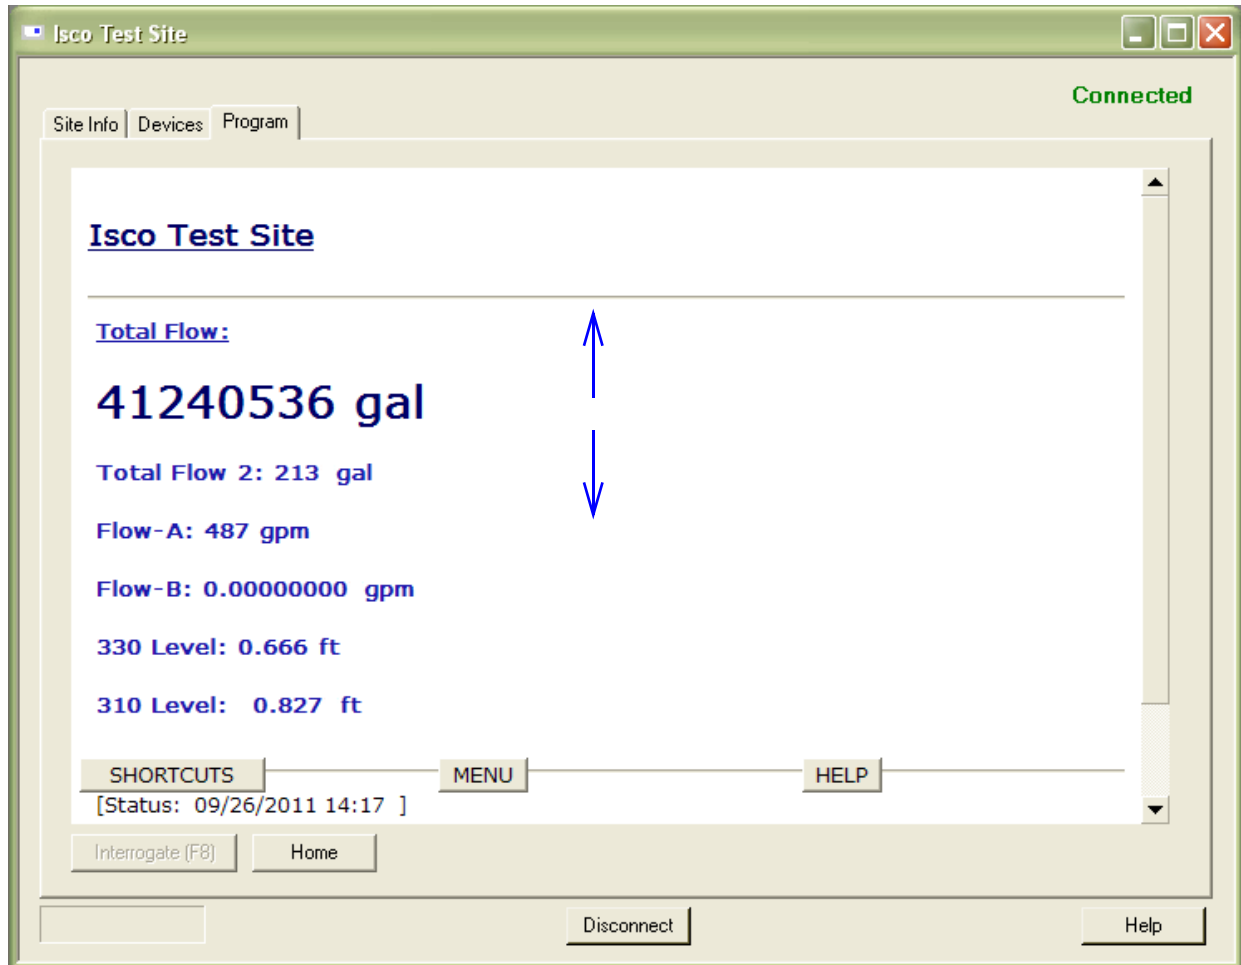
Isco Test Site

Connected

Site Info | Devices | Program

Isco Test Site

Total Flow:

41240536 gal

Total Flow 2: 213 gal

Flow-A: 487 gpm

Flow-B: 0.00000000 gpm

330 Level: 0.666 ft

310 Level: 0.827 ft

SHORTCUTS MENU HELP

[Status: 09/26/2011 14:17 ]

Interrogate (F8) Home

Disconnect Help